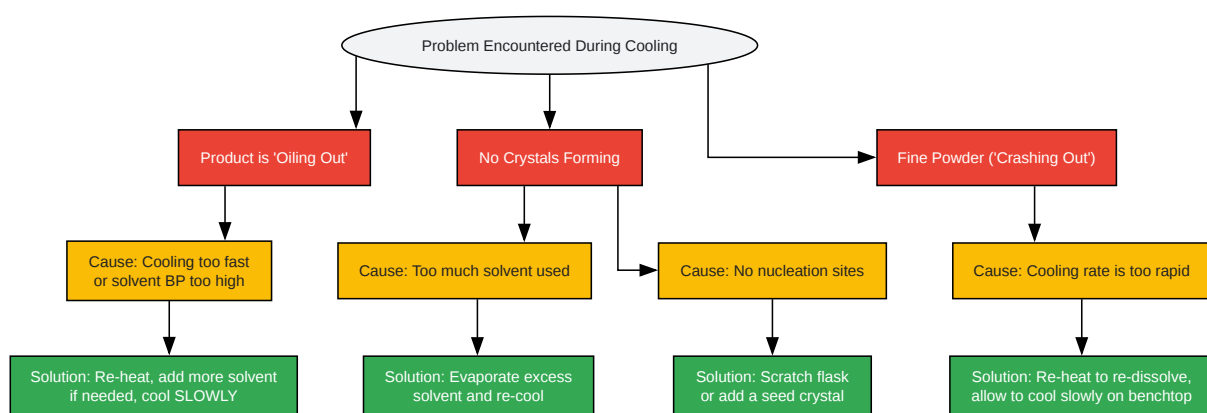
Problem Encountered During Cooling

Product is 'Oiling Out'

No Crystals Forming

Fine Powder ('Crashing Out')

Cause: Cooling too fast or solvent BP too high

Cause: Too much solvent used

Cause: No nucleation sites

Cause: Cooling rate is too rapid

Solution: Re-heat, add more solvent if needed, cool SLOWLY

Solution: Evaporate excess solvent and re-cool

Solution: Scratch flask or add a seed crystal

Solution: Re-heat to re-dissolve, allow to cool slowly on benchtop